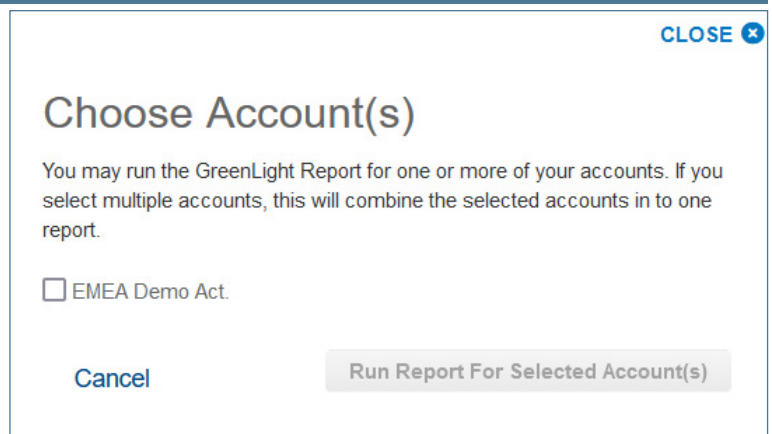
CLOSE

Choose Account(s)

You may run the GreenLight Report for one or more of your accounts. If you select multiple accounts, this will combine the selected accounts in to one report.

EMEA Demo Act.

Cancel

Run Report For Selected Account(s)